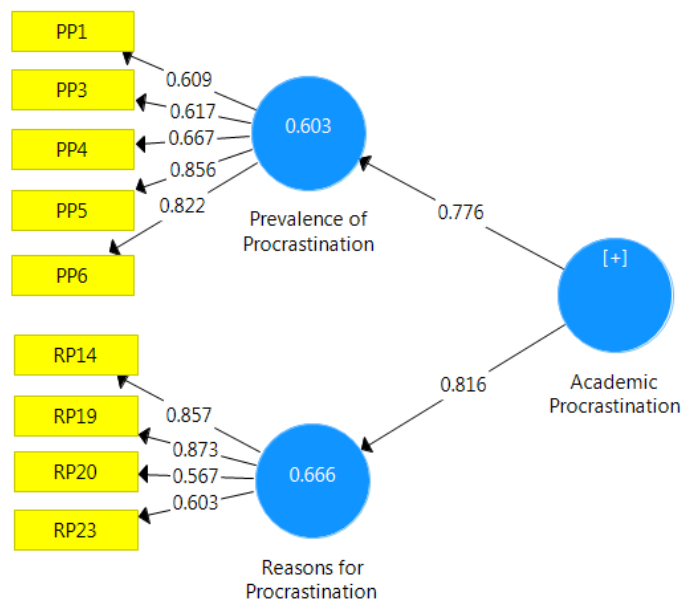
PP1
PP3
PP4
PP5
PP6
0.609
0.617
0.667
0.856
0.822
0.603
Prevalence of Procrastination
0.776
[+]
Academic Procrastination
0.816
RP14
RP19
RP20
RP23
0.857
0.873
0.567
0.603
0.666
Reasons for Procrastination